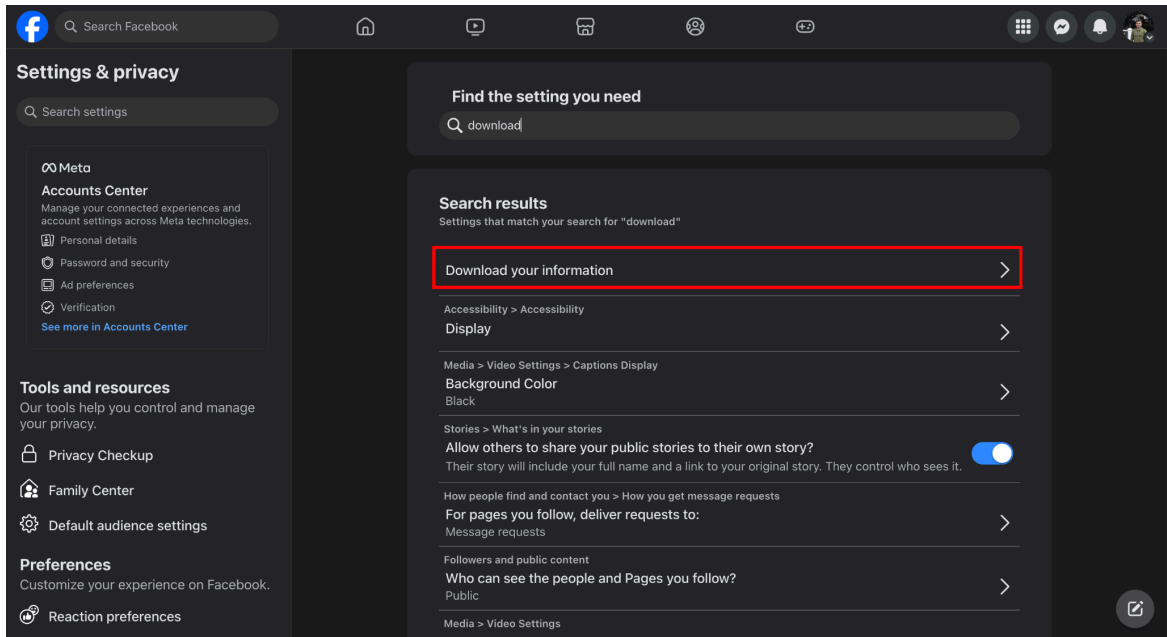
Search Facebook

Settings & privacy

Search settings

Meta

Accounts Center

Manage your connected experiences and account settings across Meta technologies.

Personal details

Password and security

Ad preferences

Verification

See more in Accounts Center

Tools and resources

Our tools help you control and manage your privacy.

Privacy Checkup

Family Center

Default audience settings

Preferences

Customize your experience on Facebook.

Reaction preferences

Find the setting you need

download

Search results

Settings that match your search for "download"

Download your information

Accessibility > Accessibility

Display

Media > Video Settings > Captions Display

Background Color

Black

Stories > What's in your stories

Allow others to share your public stories to their own story?

Their story will include your full name and a link to your original story. They control who sees it.

How people find and contact you > How you get message requests

For pages you follow, deliver requests to:

Message requests

Followers and public content

Who can see the people and Pages you follow?

Public

Media > Video Settings